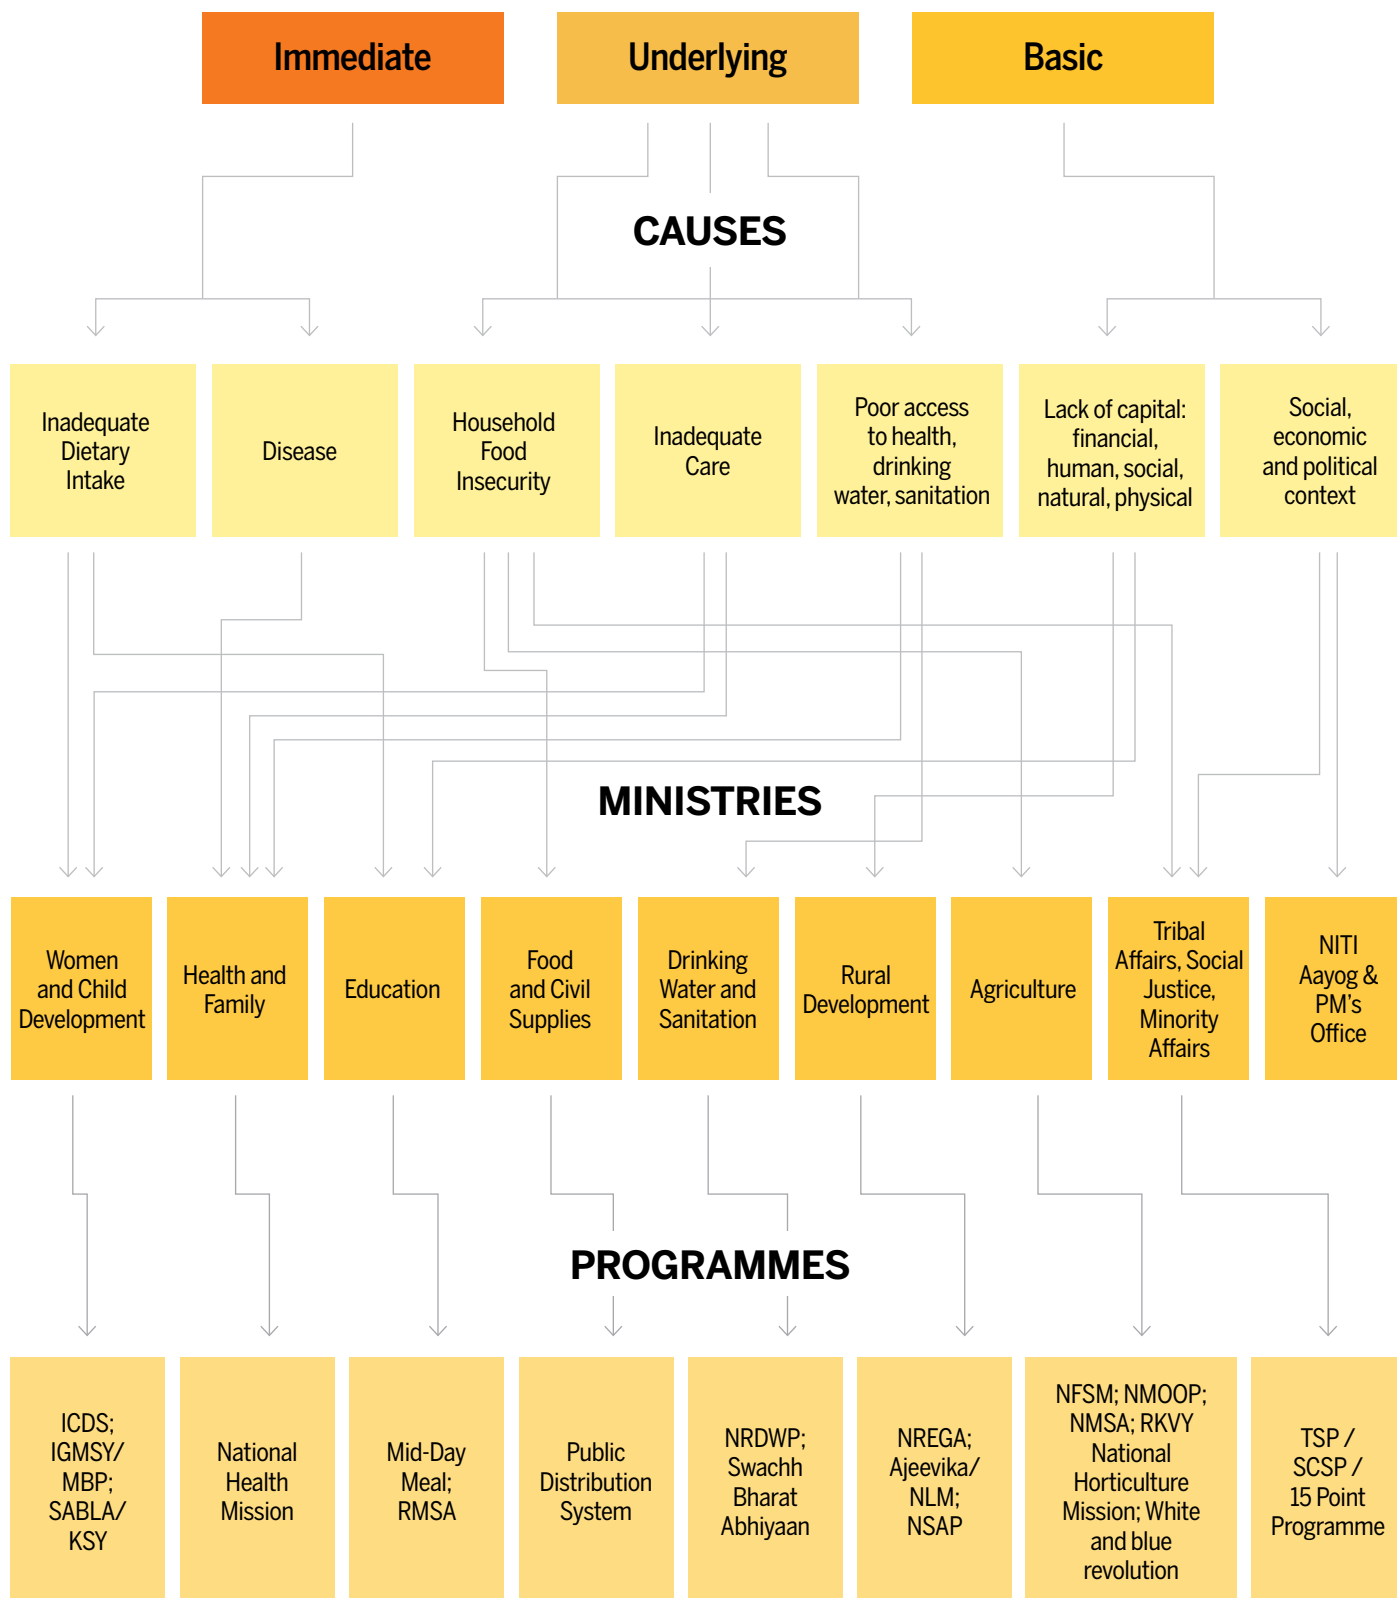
Immediate

Underlying

Basic

CAUSES

Inadequate Dietary Intake

Disease

Household Food Insecurity

Inadequate Care

Poor access to health, drinking water, sanitation

Lack of capital: financial, human, social, natural, physical

Social, economic and political context

MINISTRIES

Women and Child Development

Health and Family

Education

Food and Civil Supplies

Drinking Water and Sanitation

Rural Development

Agriculture

Tribal Affairs, Social Justice, Minority Affairs

NITI Aayog & PM's Office

PROGRAMMES

ICDS; IGMSY/ MBP; SABLA/ KSY

National Health Mission

Mid-Day Meal; RMSA

Public Distribution System

NRDWP; Swachh Bharat Abhiyaan

NREGA; Ajeevika/ NLM; NSAP

NFSM; NMOOP; NMSA; RKVY National Horticulture Mission; White and blue revolution

TSP / SCSP / 15 Point Programme